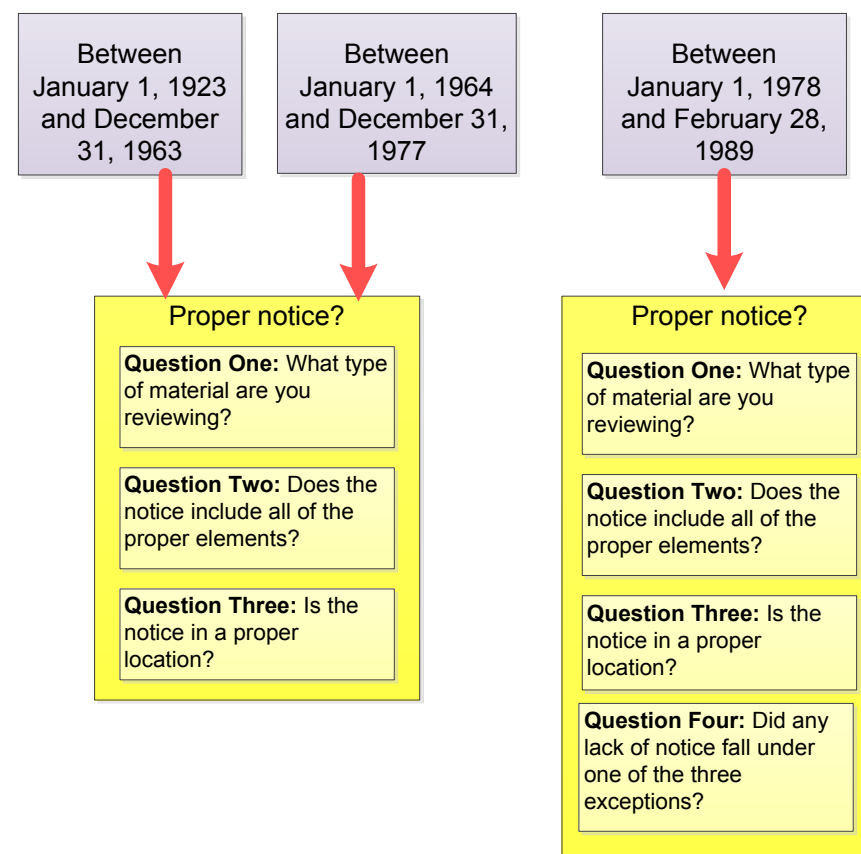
Between January 1, 1923 and December 31, 1963

Between January 1, 1964 and December 31, 1977

Between January 1, 1978 and February 28, 1989

Proper notice?

**Question One:** What type of material are you reviewing?

**Question Two:** Does the notice include all of the proper elements?

**Question Three:** Is the notice in a proper location?

Proper notice?

**Question One:** What type of material are you reviewing?

**Question Two:** Does the notice include all of the proper elements?

**Question Three:** Is the notice in a proper location?

**Question Four:** Did any lack of notice fall under one of the three exceptions?